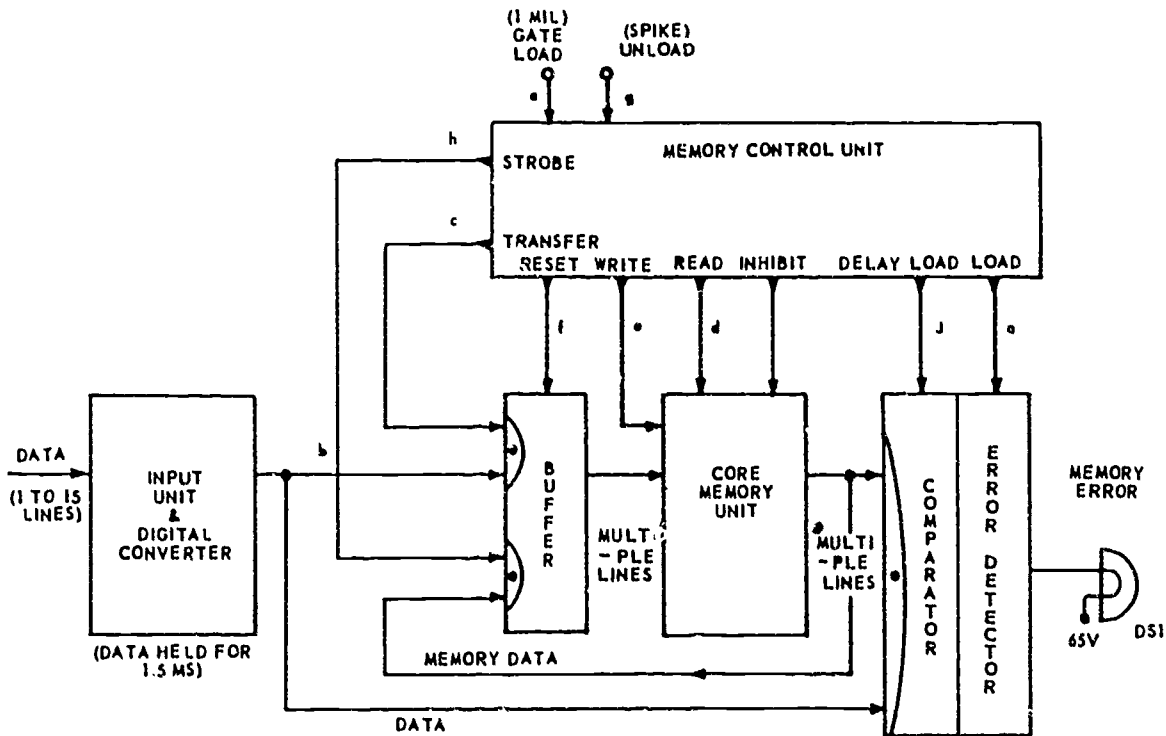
(1 MIL) GATE LOAD

(SPIKE) UNLOAD

a

g

h

STROBE

MEMORY CONTROL UNIT

c

TRANSFER

RESET

WRITE

READ

INHIBIT

DELAY LOAD

LOAD

f

e

d

J

a

DATA

(1 TO 15 LINES)

INPUT UNIT & DIGITAL CONVERTER

(DATA HELD FOR 1.5 MS)

b

BUFFER

MULTI -PLE LINES

CORE MEMORY UNIT

a

MULTI -PLE LINES

COMPARATOR

ERROR DETECTOR

MEMORY ERROR

65V

DS1

MEMORY DATA

DATA